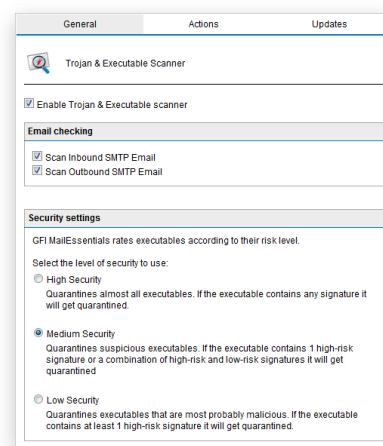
General | Actions | Updates

Trojan & Executable Scanner

Enable Trojan & Executable scanner

Email checking

Scan Inbound SMTP Email
Scan Outbound SMTP Email

Security settings

GFI MailEssentials rates executables according to their risk level.

Select the level of security to use:

High Security
Quarantines almost all executables. If the executable contains any signature it will get quarantined.

Medium Security
Quarantines suspicious executables. If the executable contains 1 high-risk signature or a combination of high-risk and low-risk signatures it will get quarantined

Low Security
Quarantines executables that are most probably malicious. If the executable contains at least 1 high-risk signature it will get quarantined.